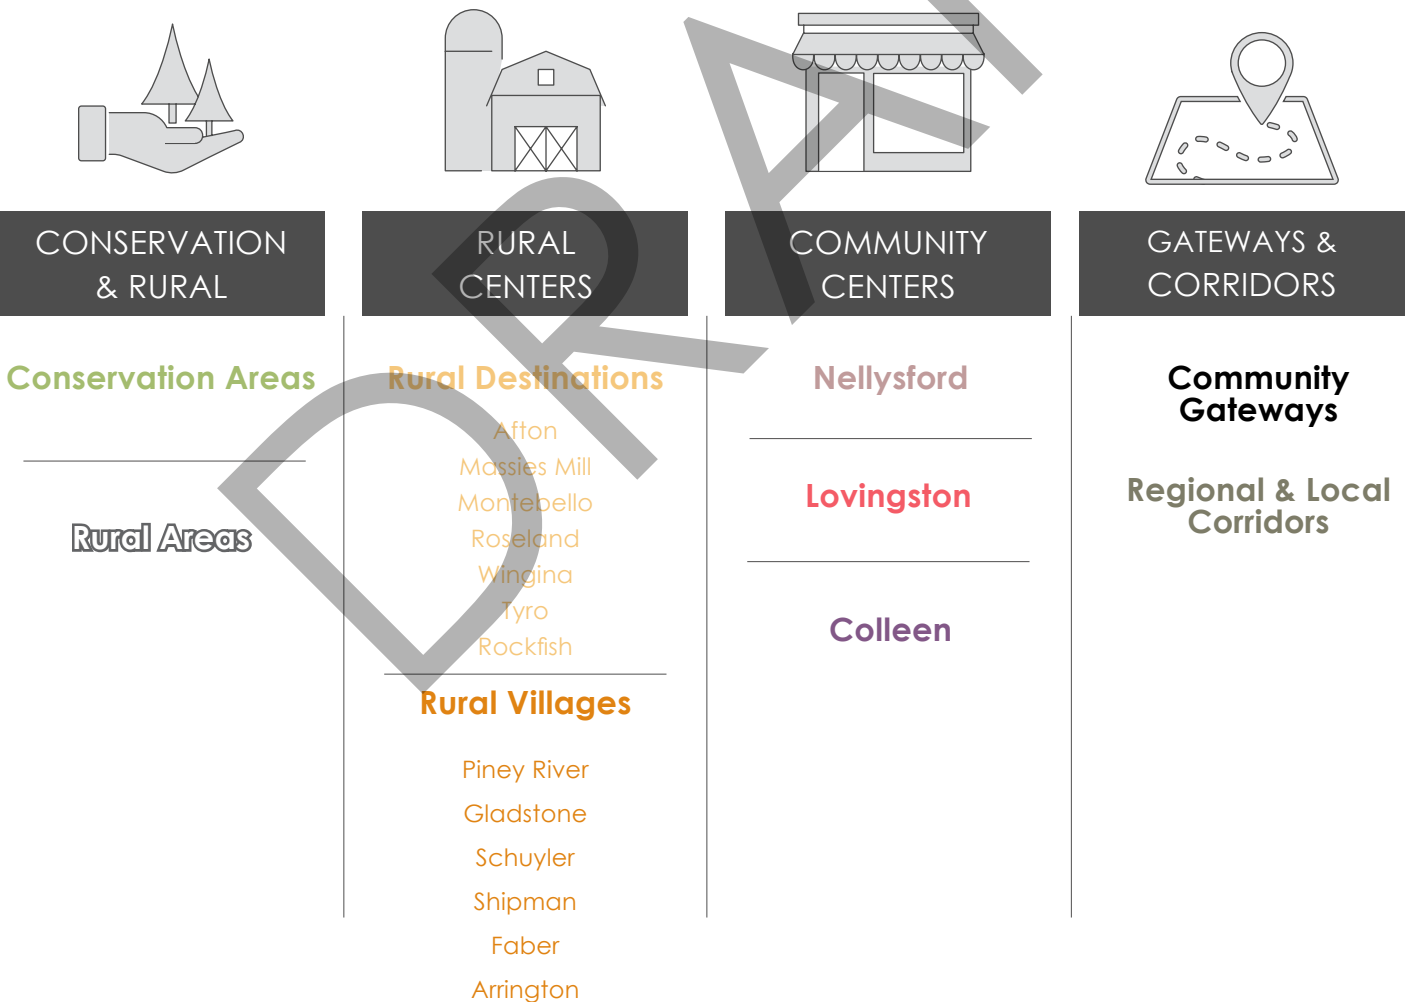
CONSERVATION & RURAL

Conservation Areas

Rural Areas

RURAL CENTERS

Rural Destinations

Afton
Massies Mill
Montebello
Roseland
Wingina
Tyro
Rockfish

Rural Villages

Piney River
Gladstone
Schuyler
Shipman
Faber
Arrington

COMMUNITY CENTERS

Nellysford

Lovingston

Colleen

GATEWAYS & CORRIDORS

Community Gateways

Regional & Local Corridors

DRAFT